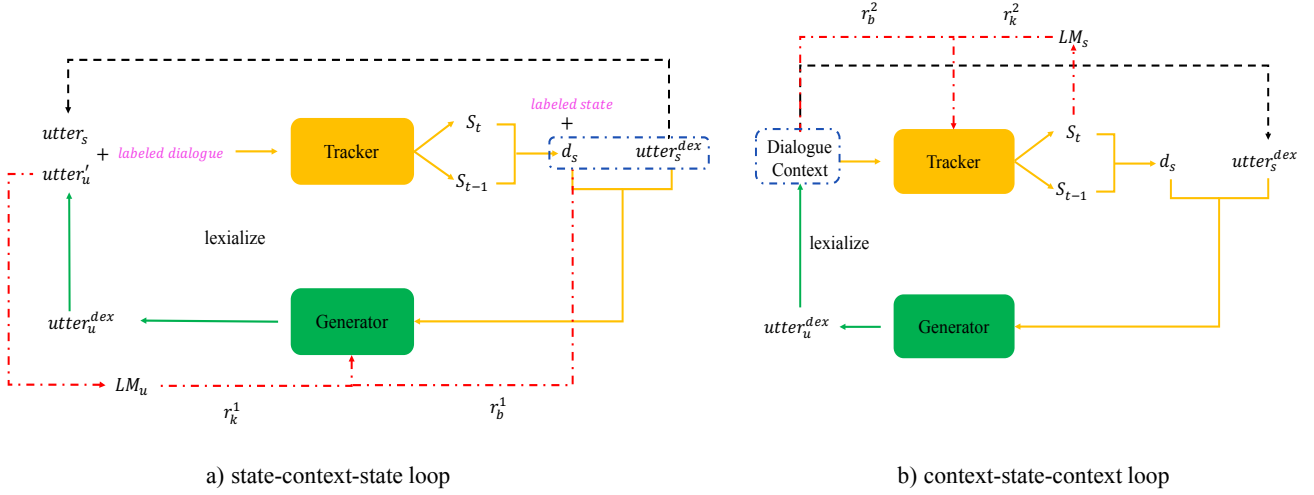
$utter_s$
+
labeled dialogue
$utter_u'$
Tracker
$S_t$
$S_{t-1}$
labeled state
+
$d_s$
$utter_s^{dex}$
lexialize
$utter_u^{dex}$
Generator
$LM_u$
$r_k^1$
$r_b^1$

a) state-context-state loop

$r_b^2$
$r_k^2$
$LM_s$
Dialogue Context
Tracker
$S_t$
$S_{t-1}$
$d_s$
$utter_s^{dex}$
lexialize
$utter_u^{dex}$
Generator

b) context-state-context loop